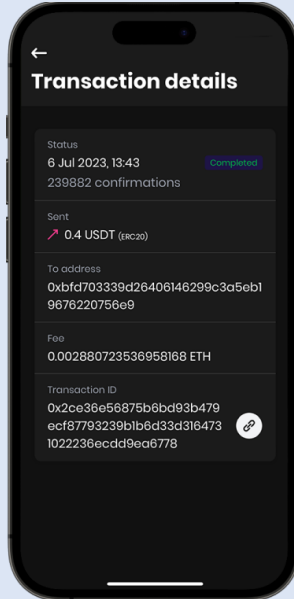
←
Transaction details

Status
6 Jul 2023, 13:43
Completed
239882 confirmations

Sent
↗ 0.4 USDT (ERC20)

To address
0xbfd703339d26406146299c3a5eb19676220756e9

Fee
0.002880723536958168 ETH

Transaction ID
0x2ce36e56875b6bd93b479ecf87793239b1b6d33d3164731022236ecdd9ea6778